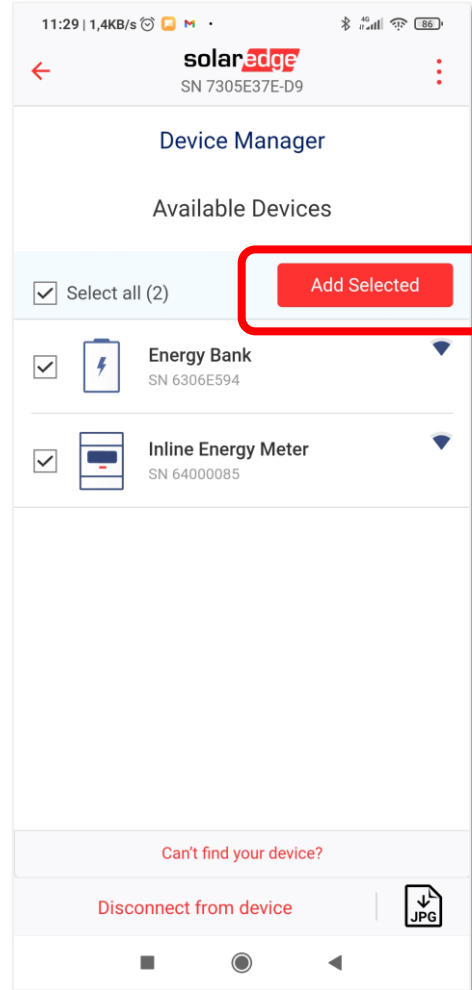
11:29 | 1,4KB/s 4G 86

solaredge
SN 7305E37E-D9

Device Manager

Available Devices

Select all (2)

Add Selected

Energy Bank
SN 6306E594

Inline Energy Meter
SN 64000085

Can't find your device?

Disconnect from device

JPG